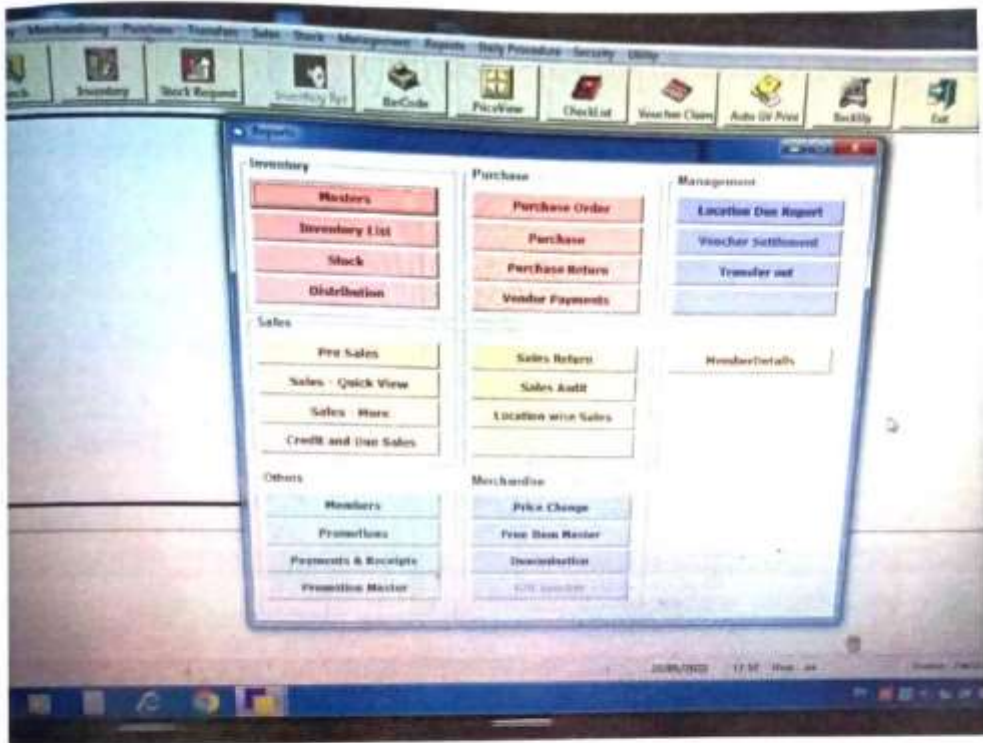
Merchandising Purchase Transfer Sales Stock Management Reports Daily Procedure Security Utility

Stock Inventory Stock Request Inventory Rpt BarCode PriceView CheckList Voucher Claim Auto GV Print BackUp Exit

Reports

Inventory
Masters
Inventory List
Stock
Distribution

Purchase
Purchase Order
Purchase
Purchase Return
Vendor Payments

Management
Location Due Report
Voucher Settlement
Transfer out

Sales
Pre Sales
Sales - Quick View
Sales - More
Credit and Due Sales

Sales Return
Sales Audit
Location wise Sales

MemberDetails

Others
Members
Promotions
Payments & Receipts
Promotion Master

Merchandise
Price Change
Free Item Master
Discontinue
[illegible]

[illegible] 13:14 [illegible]